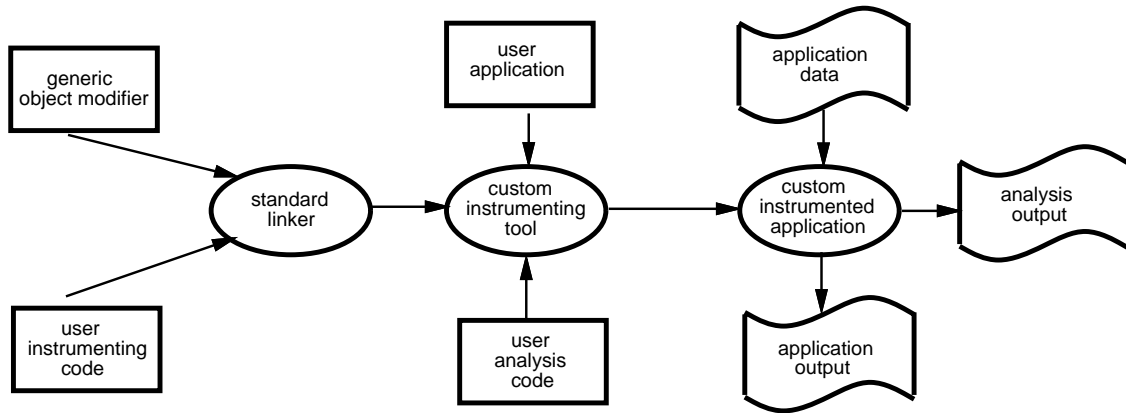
generic object modifier

user instrumenting code

standard linker

user application

custom instrumenting tool

user analysis code

application data

custom instrumented application

application output

analysis output